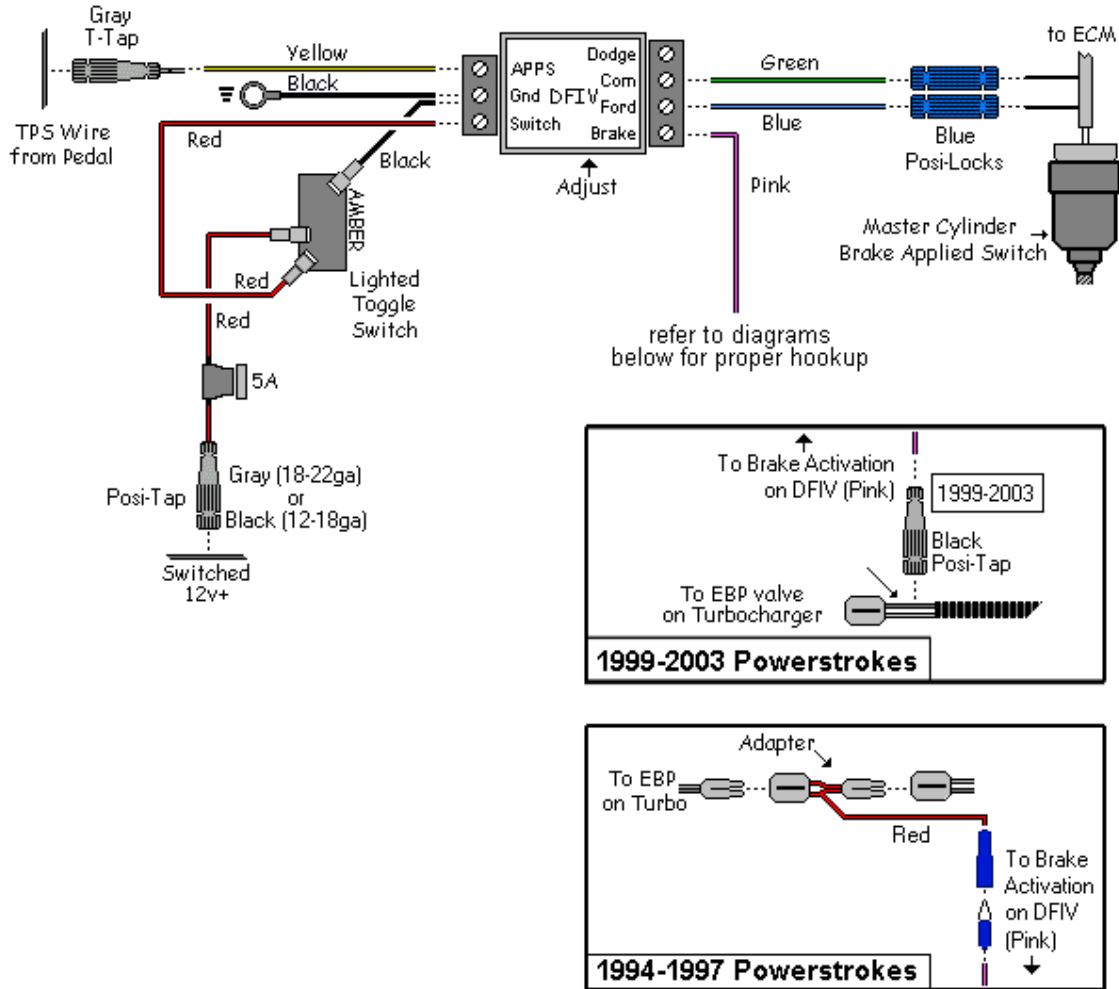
Gray T-Tap

TPS Wire from Pedal

Yellow

Black

Red

APPS
Gnd
Switch
DFIV
Dodge
Com
Ford
Brake

Adjust

Green

Blue

Blue Posi-Locks

to ECM

Master Cylinder Brake Applied Switch

Pink

Black

AMBER

Red

Lighted Toggle Switch

Red

5A

Posi-Tap

Gray (18-22ga) or Black (12-18ga)

Switched 12v+

refer to diagrams below for proper hookup

To Brake Activation on DFIV (Pink)

1999-2003

Black Posi-Tap

To EBP valve on Turbocharger

1999-2003 Powerstrokes

Adapter

To EBP on Turbo

Red

To Brake Activation on DFIV (Pink)

1994-1997 Powerstrokes